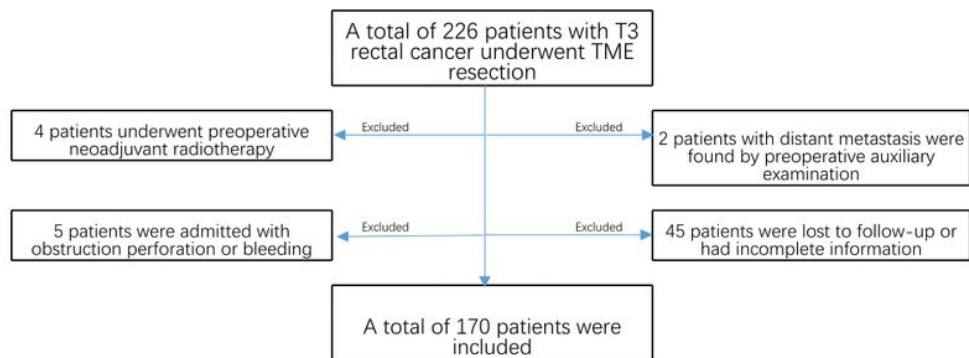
A total of 226 patients with T3 rectal cancer underwent TME resection

Excluded

4 patients underwent preoperative neoadjuvant radiotherapy

Excluded

2 patients with distant metastasis were found by preoperative auxiliary examination

Excluded

5 patients were admitted with obstruction perforation or bleeding

Excluded

45 patients were lost to follow-up or had incomplete information

A total of 170 patients were included